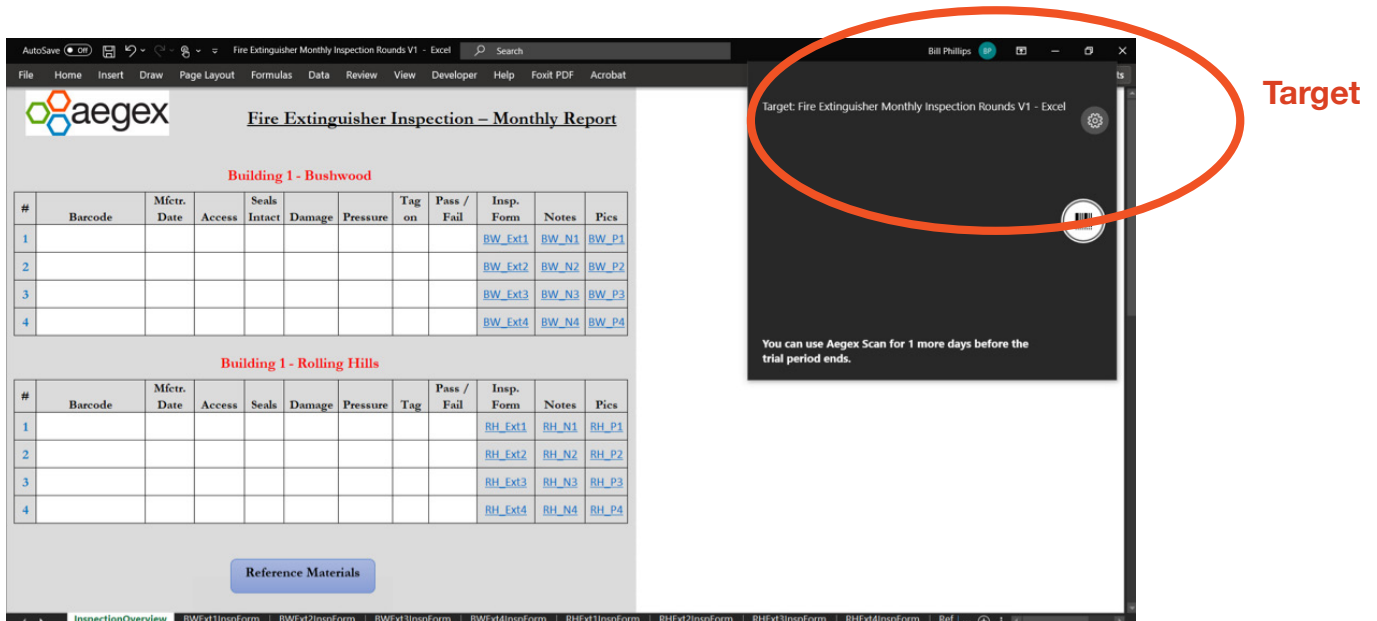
AutoSave Off Fire Extinguisher Monthly Inspection Rounds V1 - Excel Search Bill Phillips BP

File Home Insert Draw Page Layout Formulas Data Review View Developer Help Foxit PDF Acrobat

Target

aegex

Fire Extinguisher Inspection – Monthly Report

Building 1 - Bushwood

| # | Barcode | Mfctr. Date | Access | Seals Intact | Damage | Pressure | Tag on | Pass / Fail | Insp. Form | Notes | Pics |
|---|---|---|---|---|---|---|---|---|---|---|---|
| 1 | | | | | | | | | BW_Ext1 | BW_N1 | BW_P1 |
| 2 | | | | | | | | | BW_Ext2 | BW_N2 | BW_P2 |
| 3 | | | | | | | | | BW_Ext3 | BW_N3 | BW_P3 |
| 4 | | | | | | | | | BW_Ext4 | BW_N4 | BW_P4 |

Building 1 - Rolling Hills

| # | Barcode | Mfctr. Date | Access | Seals | Damage | Pressure | Tag | Pass / Fail | Insp. Form | Notes | Pics |
|---|---|---|---|---|---|---|---|---|---|---|---|
| 1 | | | | | | | | | RH_Ext1 | RH_N1 | RH_P1 |
| 2 | | | | | | | | | RH_Ext2 | RH_N2 | RH_P2 |
| 3 | | | | | | | | | RH_Ext3 | RH_N3 | RH_P3 |
| 4 | | | | | | | | | RH_Ext4 | RH_N4 | RH_P4 |

Reference Materials

Target: Fire Extinguisher Monthly Inspection Rounds V1 - Excel

You can use Aegex Scan for 1 more days before the trial period ends.

InspectionOverview BWExt1InspForm BWExt2InspForm BWExt3InspForm BWExt4InspForm RHExt1InspForm RHExt2InspForm RHExt3InspForm RHExt4InspForm Ref